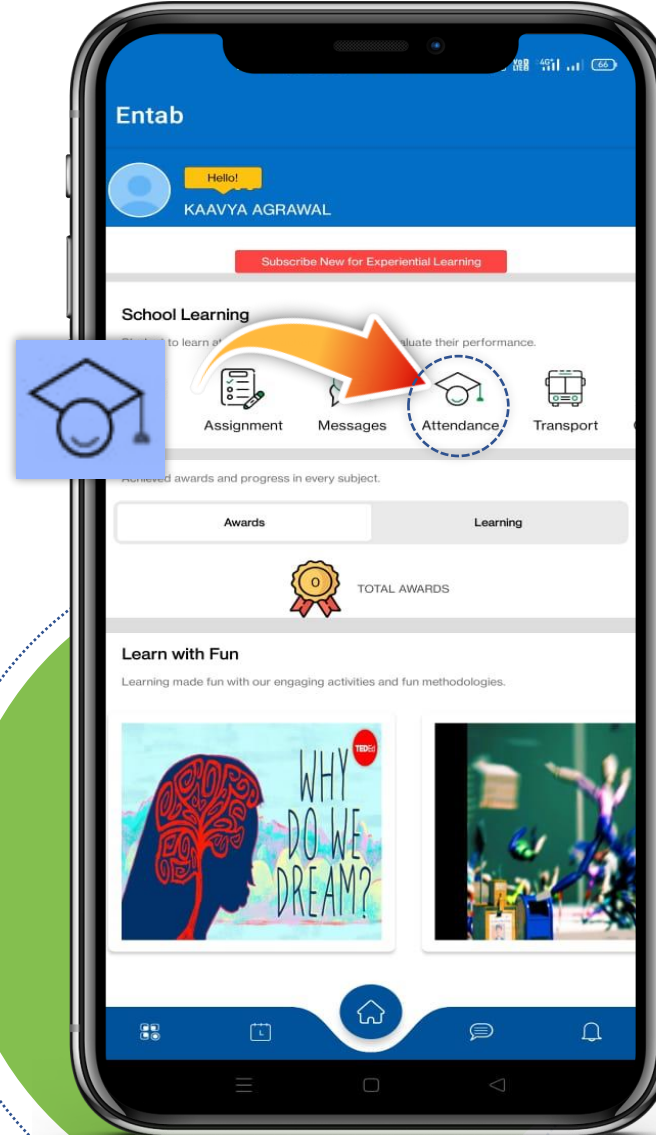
Entab

Hello!
KAAVYA AGRAWAL

Subscribe New for Experiential Learning

School Learning

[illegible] to learn a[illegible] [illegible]aluate their performance.

Assignment
Messages
Attendance
Transport

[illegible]ved awards and progress in every subject.

Awards
Learning

0
TOTAL AWARDS

Learn with Fun

Learning made fun with our engaging activities and fun methodologies.

TEDEd
WHY DO WE DREAM?